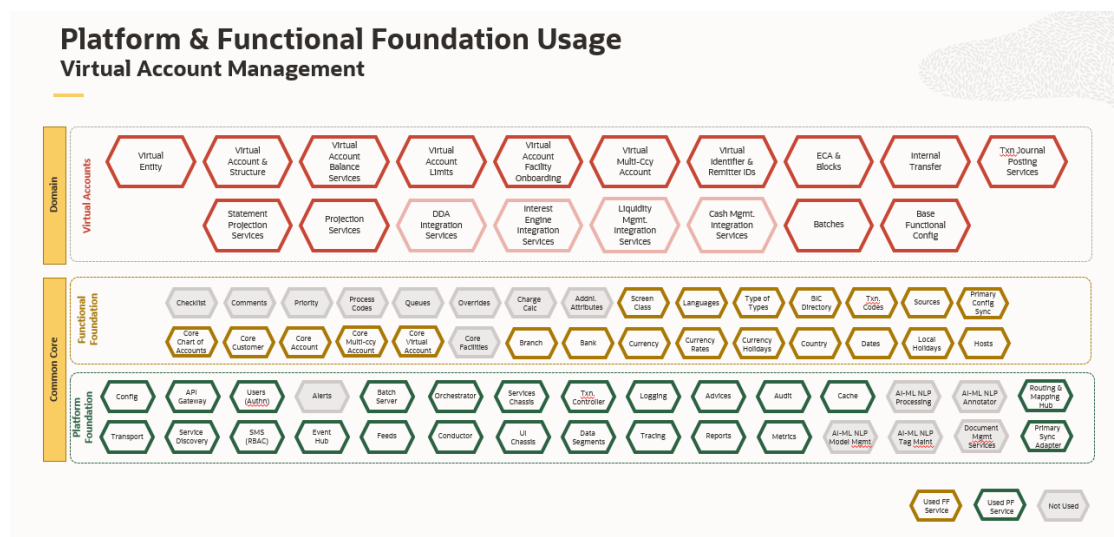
Platform & Functional Foundation Usage
Virtual Account Management

Domain

Virtual Accounts

Virtual Entity
Virtual Account & Structure
Virtual Account Balance Services
Virtual Account Limits
Virtual Account Facility Onboarding
Virtual Multi-Ccy Account
Virtual Identifier & Remitter IDs
ECA & Blocks
Internal Transfer
Txn Journal Posting Services

Statement Projection Services
Projection Services
DDA Integration Services
Interest Engine Integration Services
Liquidity Mgmt. Integration Services
Cash Mgmt. Integration Services
Batches
Base Functional Config

Common Core

Functional Foundation

Checklist
Comments
Priority
Process Codes
Queues
Overrides
Charge Calc
Addnl. Attributes
Screen Class
Languages
Type of Types
BIC Directory
Txn. Codes
Sources
Primary Config Sync

Core Chart of Accounts
Core Customer
Core Account
Core Multi-ccy Account
Core Virtual Account
Core Facilities
Branch
Bank
Currency
Currency Rates
Currency Holidays
Country
Dates
Local Holidays
Hosts

Platform Foundation

Config
API Gateway
Users (Authn)
Alerts
Batch Server
Orchestrator
Services Chassis
Txn. Controller
Logging
Advices
Audit
Cache
AI-ML NLP Processing
AI-ML NLP Annotator
Routing & Mapping Hub

Transport
Service Discovery
SMS (RBAC)
Event Hub
Feeds
Conductor
UI Chassis
Data Segments
Tracing
Reports
Metrics
AI-ML NLP Model Mgmt
AI-ML NLP Tag Maint
Document Mgmt Services
Primary Sync Adapter

Used FF Service
Used PF Service
Not Used